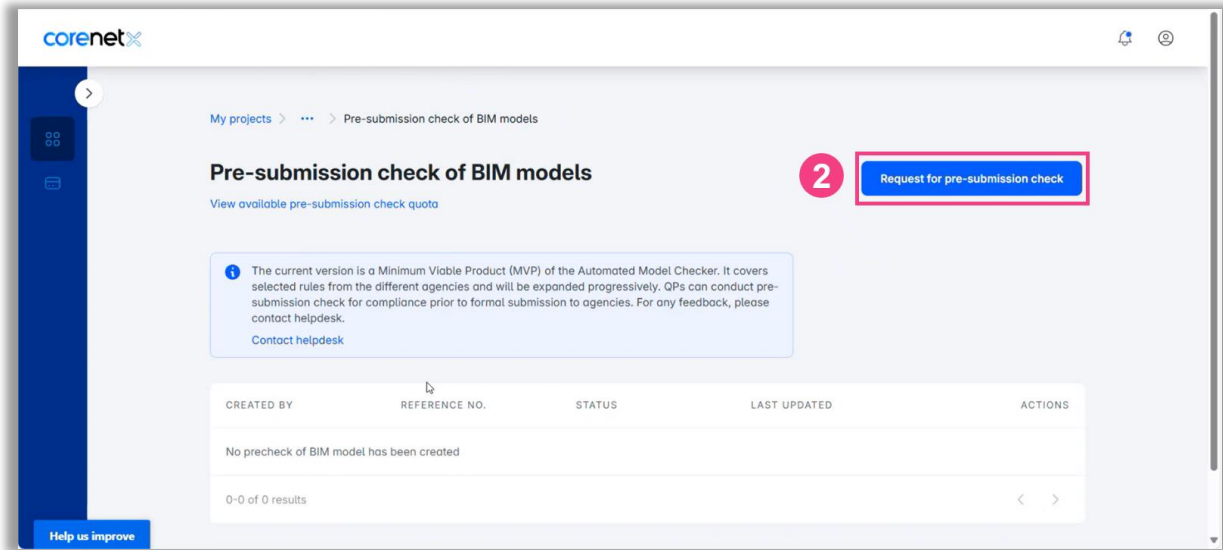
corenetX

My projects > ··· > Pre-submission check of BIM models

Pre-submission check of BIM models

View available pre-submission check quota

2

Request for pre-submission check

The current version is a Minimum Viable Product (MVP) of the Automated Model Checker. It covers selected rules from the different agencies and will be expanded progressively. QPs can conduct pre-submission check for compliance prior to formal submission to agencies. For any feedback, please contact helpdesk.

Contact helpdesk

| CREATED BY | REFERENCE NO. | STATUS | LAST UPDATED | ACTIONS |
|---|---|---|---|---|
| No precheck of BIM model has been created | | | | |

0-0 of 0 results

Help us improve